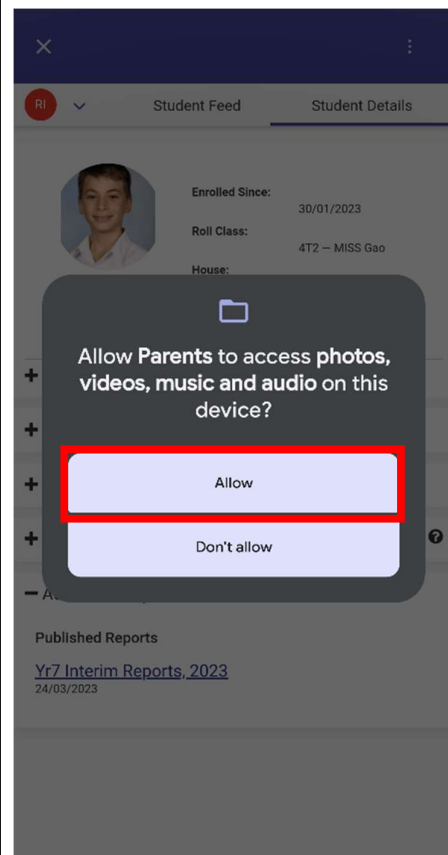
RI

Student Feed

Student Details

Enrolled Since:

30/01/2023

Roll Class:

4T2 — MISS Gao

House:

Allow **Parents** to access **photos, videos, music and audio** on this device?

Allow

Don't allow

Published Reports

Yr7 Interim Reports, 2023

24/03/2023